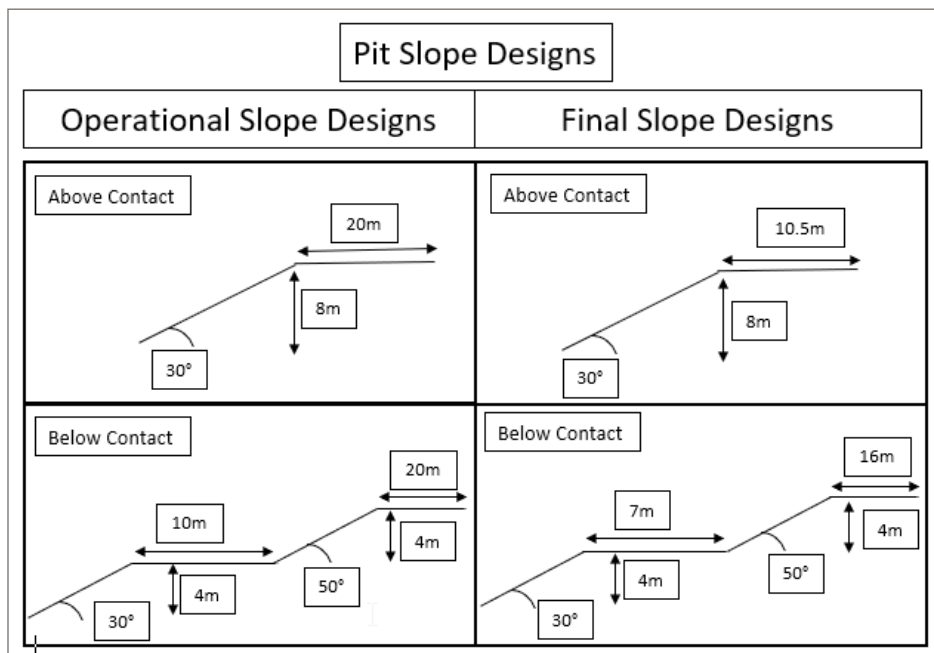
Pit Slope Designs

Operational Slope Designs

Final Slope Designs

Above Contact

20m

8m

30°

Above Contact

10.5m

8m

30°

Below Contact

20m

10m

4m

4m

50°

30°

Below Contact

16m

7m

4m

4m

50°

30°